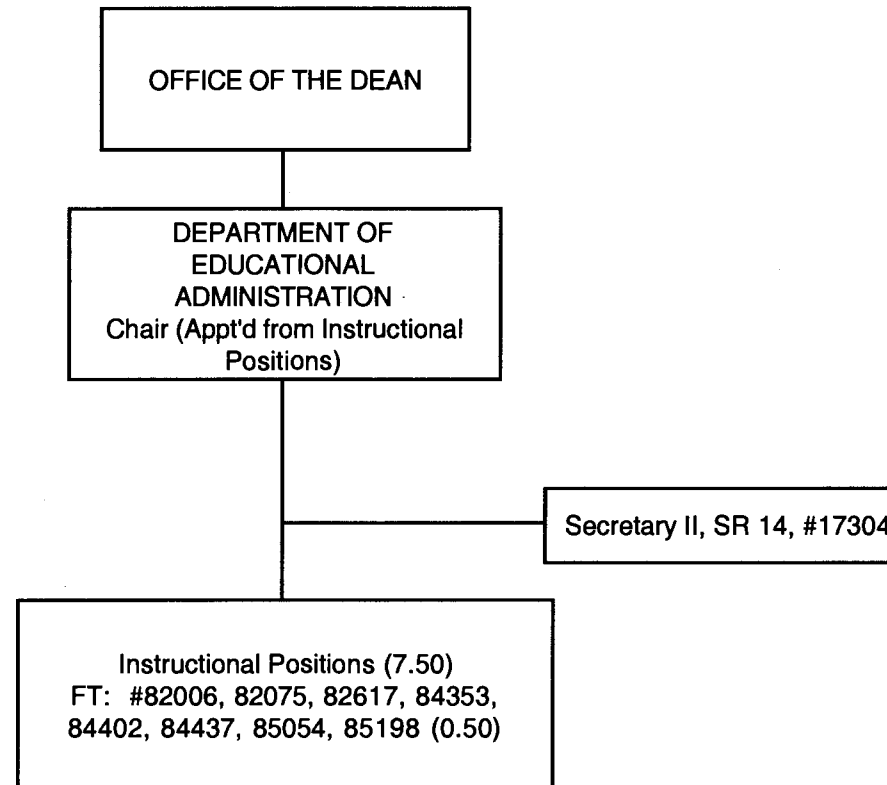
OFFICE OF THE DEAN

DEPARTMENT OF EDUCATIONAL ADMINISTRATION
Chair (Appt'd from Instructional Positions)

Secretary II, SR 14, #17304

Instructional Positions (7.50)
FT: #82006, 82075, 82617, 84353, 84402, 84437, 85054, 85198 (0.50)